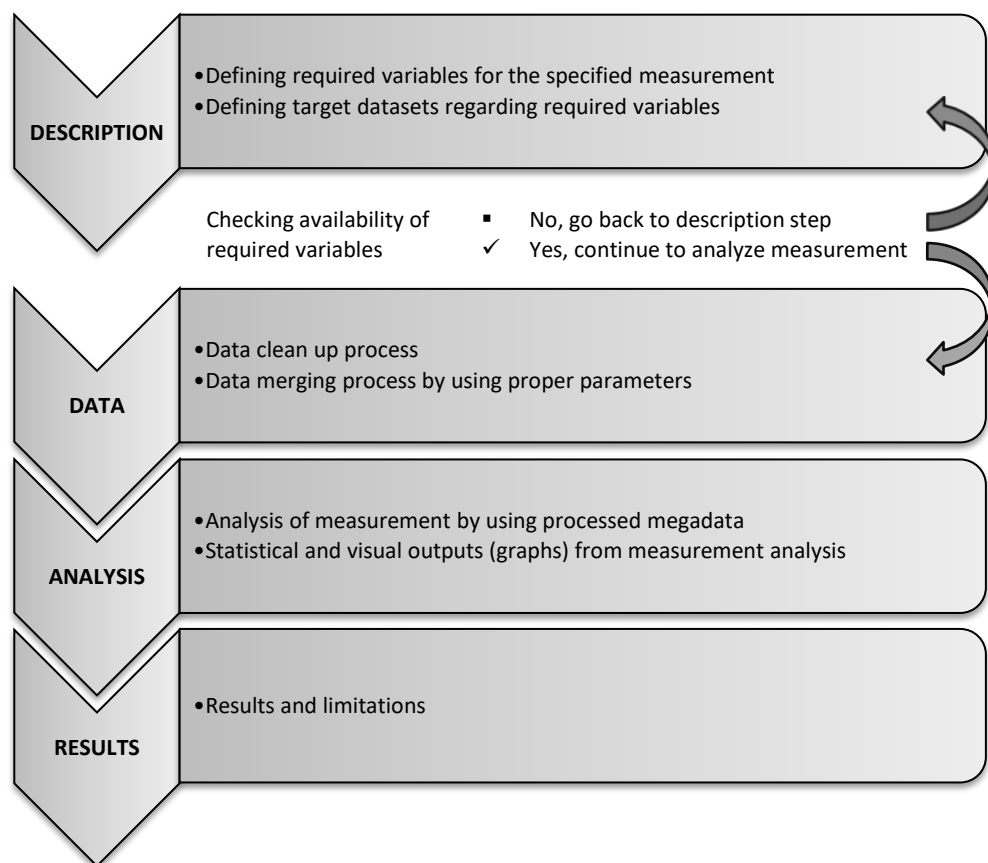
DESCRIPTION

•Defining required variables for the specified measurement
•Defining target datasets regarding required variables

Checking availability of required variables

▪ No, go back to description step
✓ Yes, continue to analyze measurement

DATA

•Data clean up process
•Data merging process by using proper parameters

ANALYSIS

•Analysis of measurement by using processed megadata
•Statistical and visual outputs (graphs) from measurement analysis

RESULTS

•Results and limitations